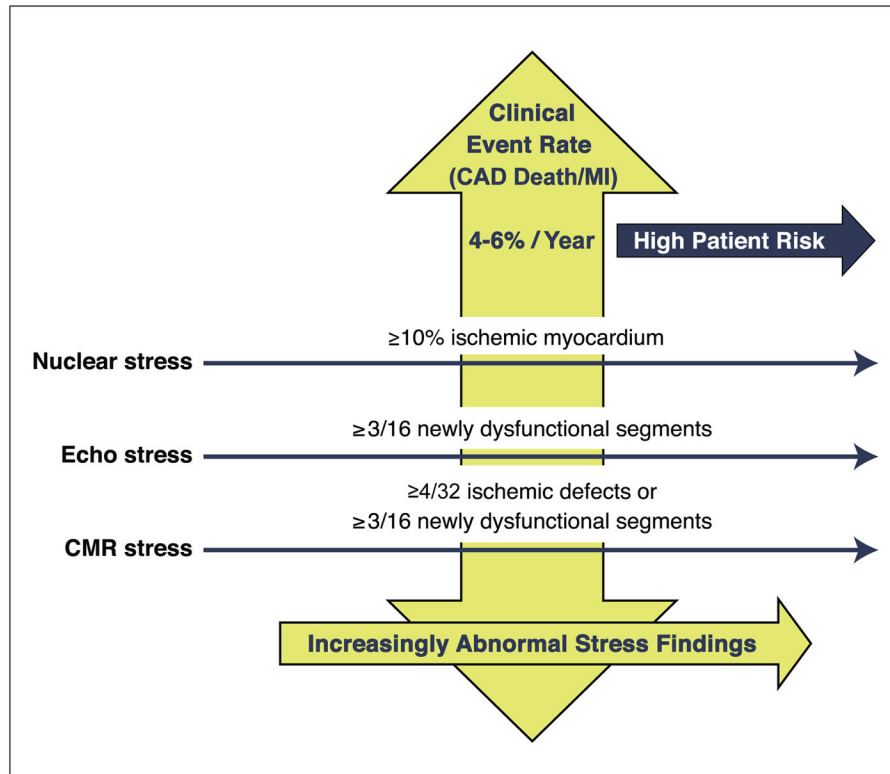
Clinical Event Rate (CAD Death/MI)

4-6% / Year

High Patient Risk

≥10% ischemic myocardium

Nuclear stress

≥3/16 newly dysfunctional segments

Echo stress

≥4/32 ischemic defects or
≥3/16 newly dysfunctional segments

CMR stress

Increasingly Abnormal Stress Findings